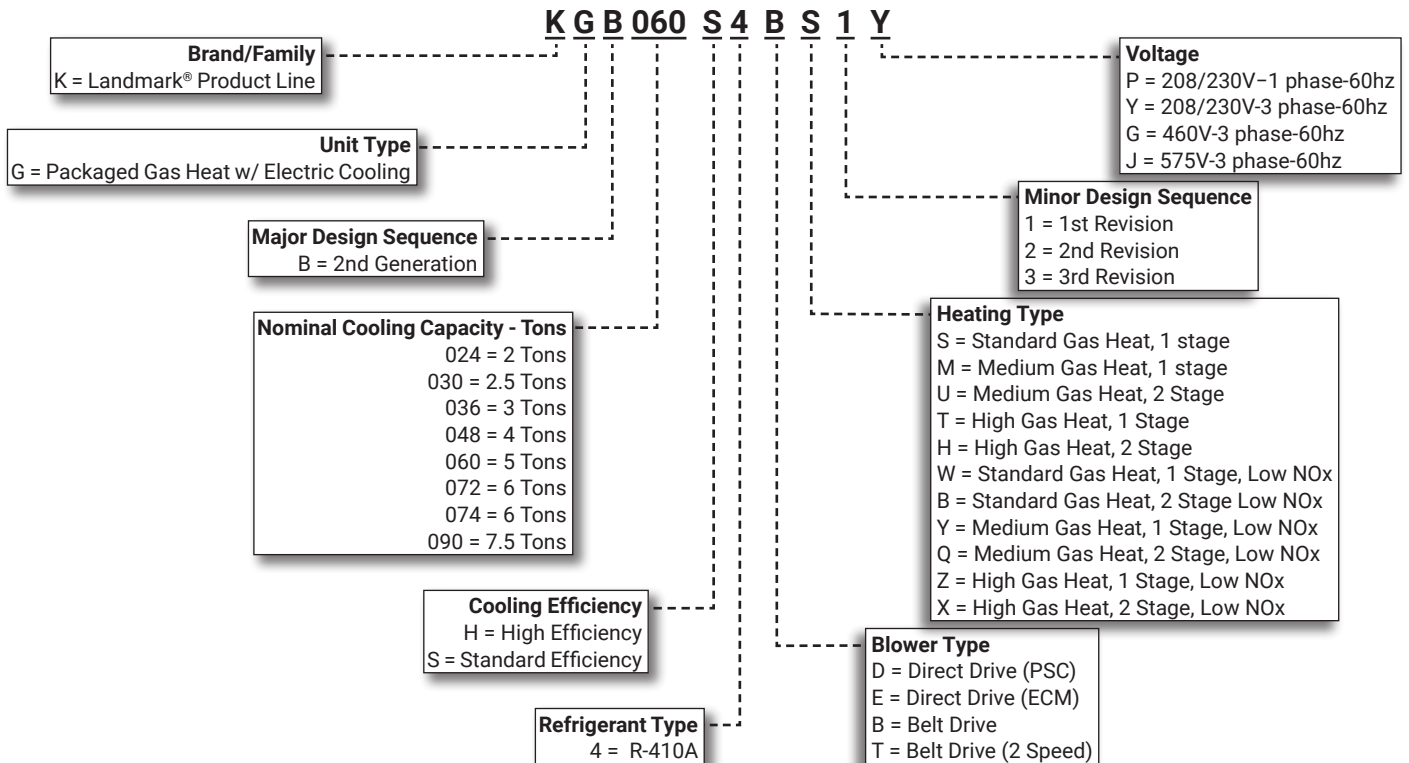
K G B 060 S 4 B S 1 Y

Brand/Family
K = Landmark® Product Line

Unit Type
G = Packaged Gas Heat w/ Electric Cooling

Major Design Sequence
B = 2nd Generation

Nominal Cooling Capacity - Tons
024 = 2 Tons
030 = 2.5 Tons
036 = 3 Tons
048 = 4 Tons
060 = 5 Tons
072 = 6 Tons
074 = 6 Tons
090 = 7.5 Tons

Cooling Efficiency
H = High Efficiency
S = Standard Efficiency

Refrigerant Type
4 = R-410A

Voltage
P = 208/230V–1 phase-60hz
Y = 208/230V-3 phase-60hz
G = 460V-3 phase-60hz
J = 575V-3 phase-60hz

Minor Design Sequence
1 = 1st Revision
2 = 2nd Revision
3 = 3rd Revision

Heating Type
S = Standard Gas Heat, 1 stage
M = Medium Gas Heat, 1 stage
U = Medium Gas Heat, 2 Stage
T = High Gas Heat, 1 Stage
H = High Gas Heat, 2 Stage
W = Standard Gas Heat, 1 Stage, Low NOx
B = Standard Gas Heat, 2 Stage Low NOx
Y = Medium Gas Heat, 1 Stage, Low NOx
Q = Medium Gas Heat, 2 Stage, Low NOx
Z = High Gas Heat, 1 Stage, Low NOx
X = High Gas Heat, 2 Stage, Low NOx

Blower Type
D = Direct Drive (PSC)
E = Direct Drive (ECM)
B = Belt Drive
T = Belt Drive (2 Speed)